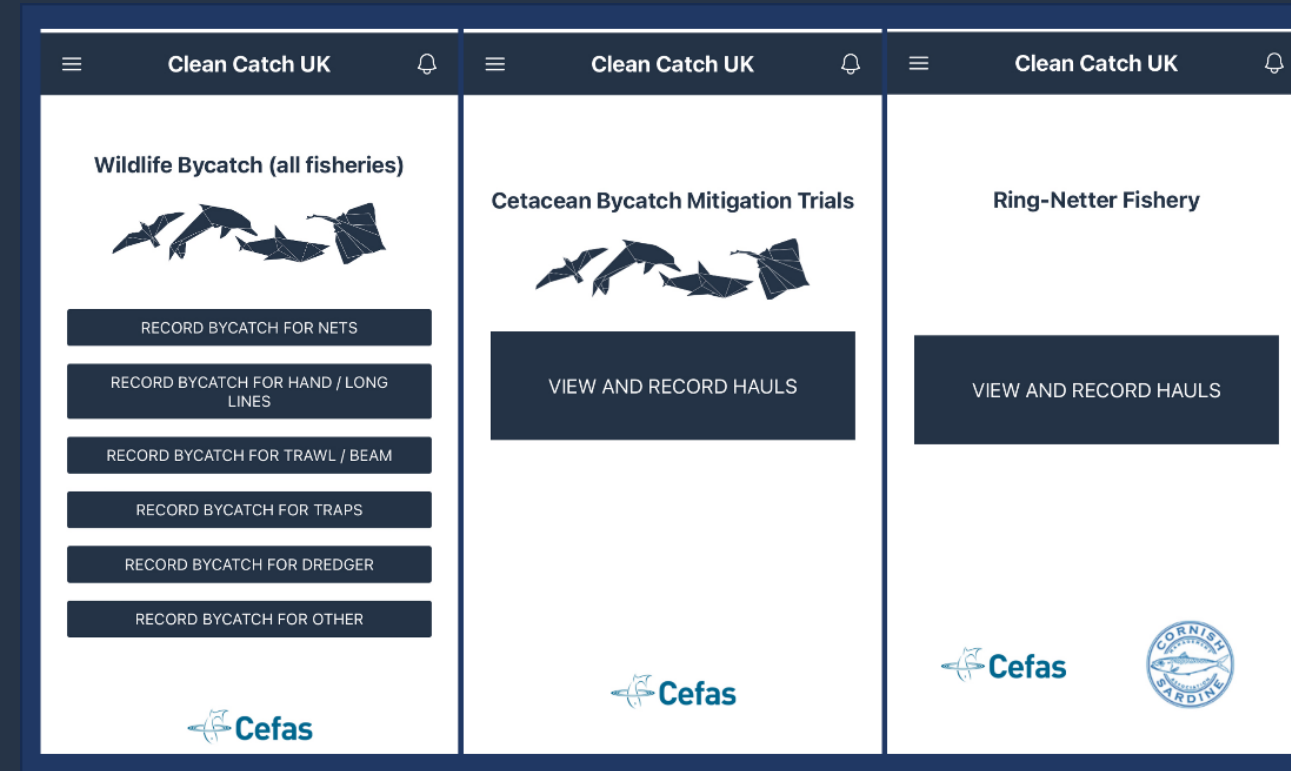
Clean Catch UK

Wildlife Bycatch (all fisheries)

RECORD BYCATCH FOR NETS

RECORD BYCATCH FOR HAND / LONG LINES

RECORD BYCATCH FOR TRAWL / BEAM

RECORD BYCATCH FOR TRAPS

RECORD BYCATCH FOR DREDGER

RECORD BYCATCH FOR OTHER

Cefas

Clean Catch UK

Cetacean Bycatch Mitigation Trials

VIEW AND RECORD HAULS

Cefas

Clean Catch UK

Ring-Netter Fishery

VIEW AND RECORD HAULS

Cefas

CORNISH SARDINE